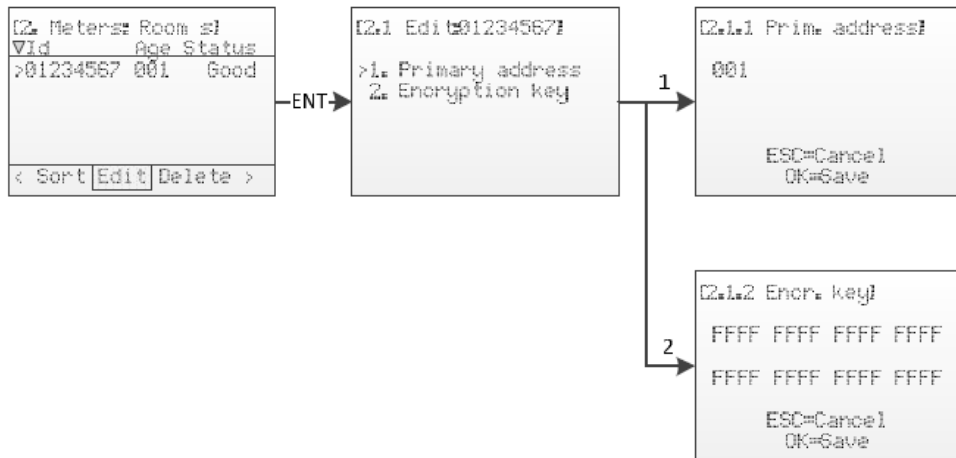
[2. Meters: Room s]
∇Id Age Status
>01234567 001 Good

< Sort Edit Delete >

ENT

[2.1 Edit 01234567]

>1. Primary address
2. Encryption key

1

[2.1.1 Prim. address]

001

ESC=Cancel
OK=Save

2

[2.1.2 Encr. key]

FFFF FFFF FFFF FFFF

FFFF FFFF FFFF FFFF

ESC=Cancel
OK=Save